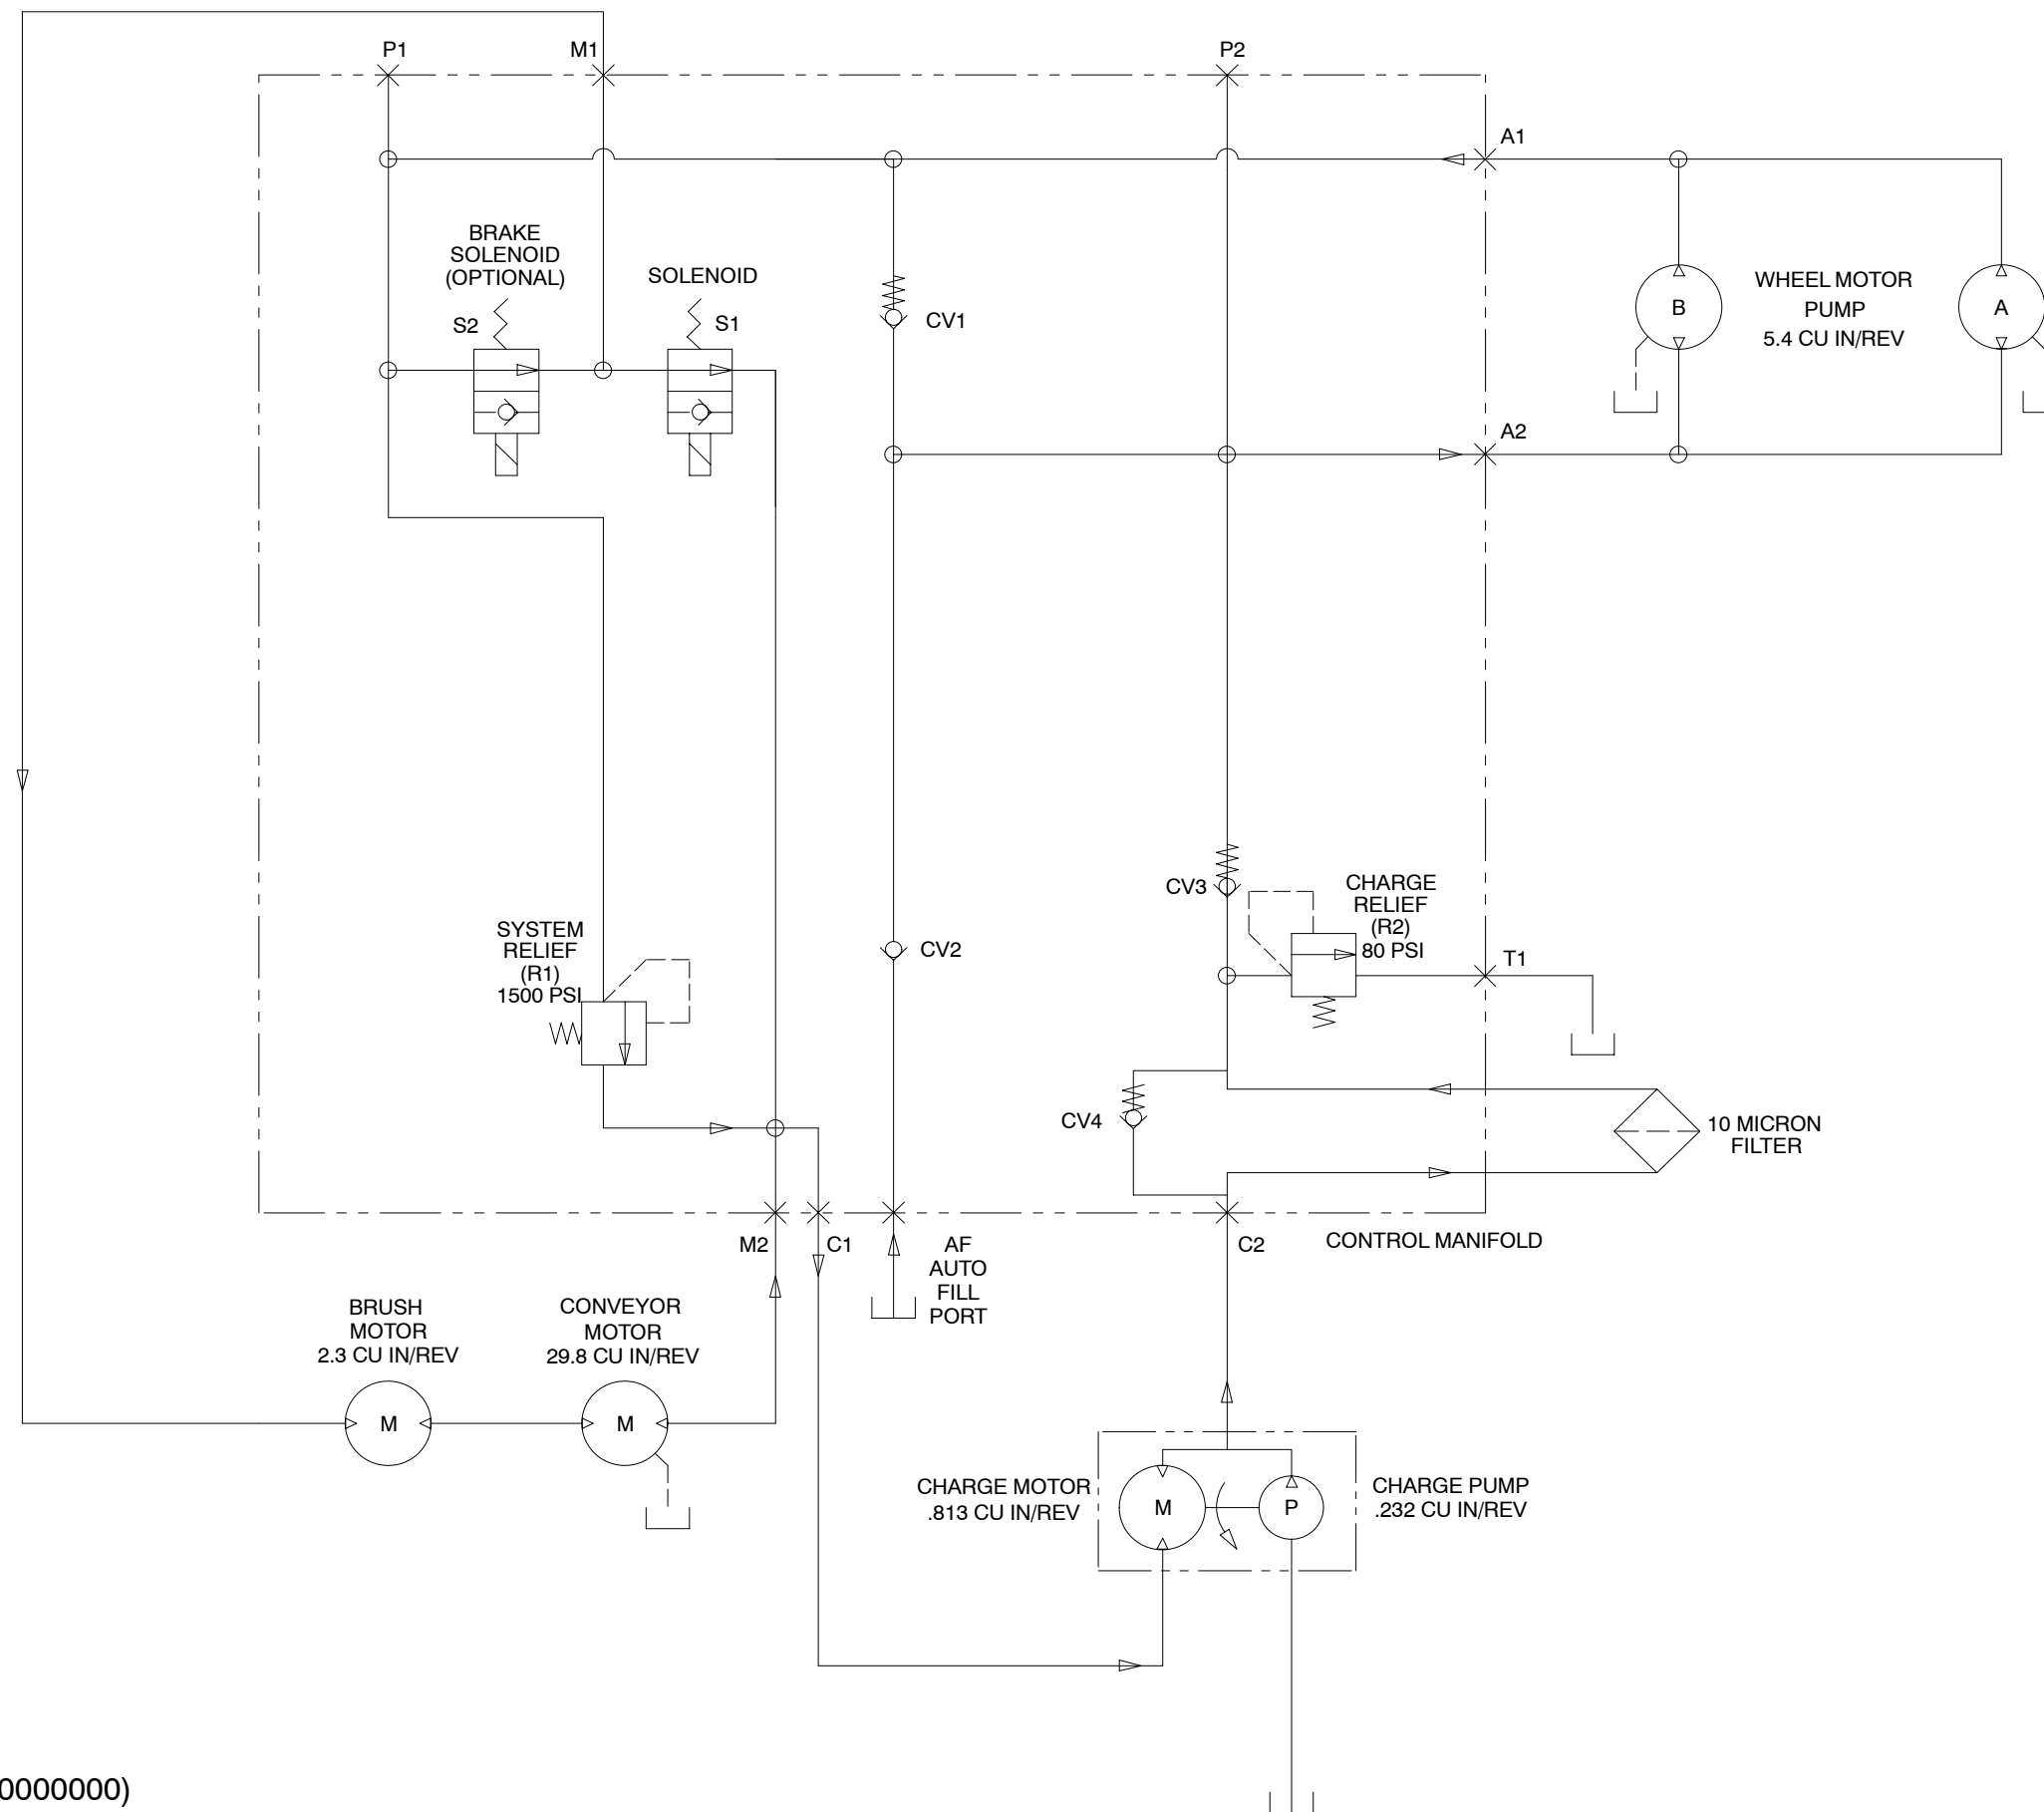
P1
M1
P2
A1
BRAKE SOLENOID (OPTIONAL)
SOLENOID
S2
S1
CV1
B
WHEEL MOTOR PUMP 5.4 CU IN/REV
A
A2
CV3
CHARGE RELIEF (R2) 80 PSI
SYSTEM RELIEF (R1) 1500 PSI
CV2
T1
CV4
10 MICRON FILTER
M2
C1
AF AUTO FILL PORT
C2
CONTROL MANIFOLD
BRUSH MOTOR 2.3 CU IN/REV
CONVEYOR MOTOR 29.8 CU IN/REV
M
M
CHARGE MOTOR .813 CU IN/REV
M
P
CHARGE PUMP .232 CU IN/REV
0000000)